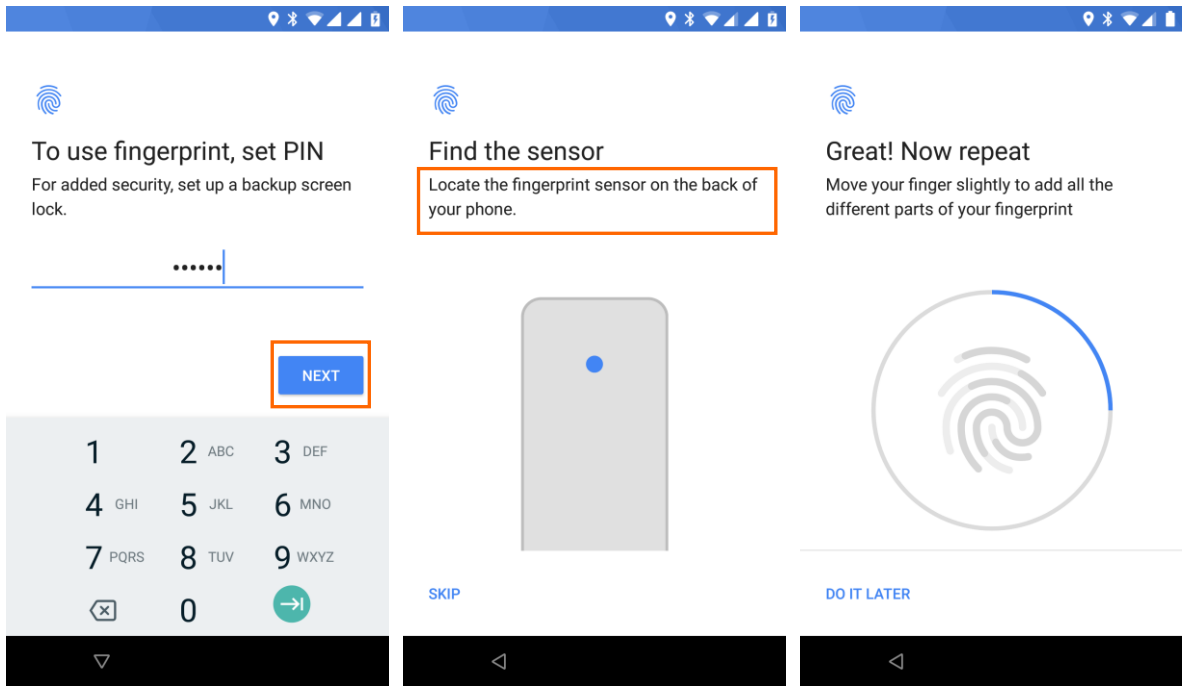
To use fingerprint, set PIN

For added security, set up a backup screen lock.

••••••

NEXT

1
2 ABC
3 DEF
4 GHI
5 JKL
6 MNO
7 PQRS
8 TUV
9 WXYZ
0

Find the sensor

Locate the fingerprint sensor on the back of your phone.

SKIP

Great! Now repeat

Move your finger slightly to add all the different parts of your fingerprint

DO IT LATER